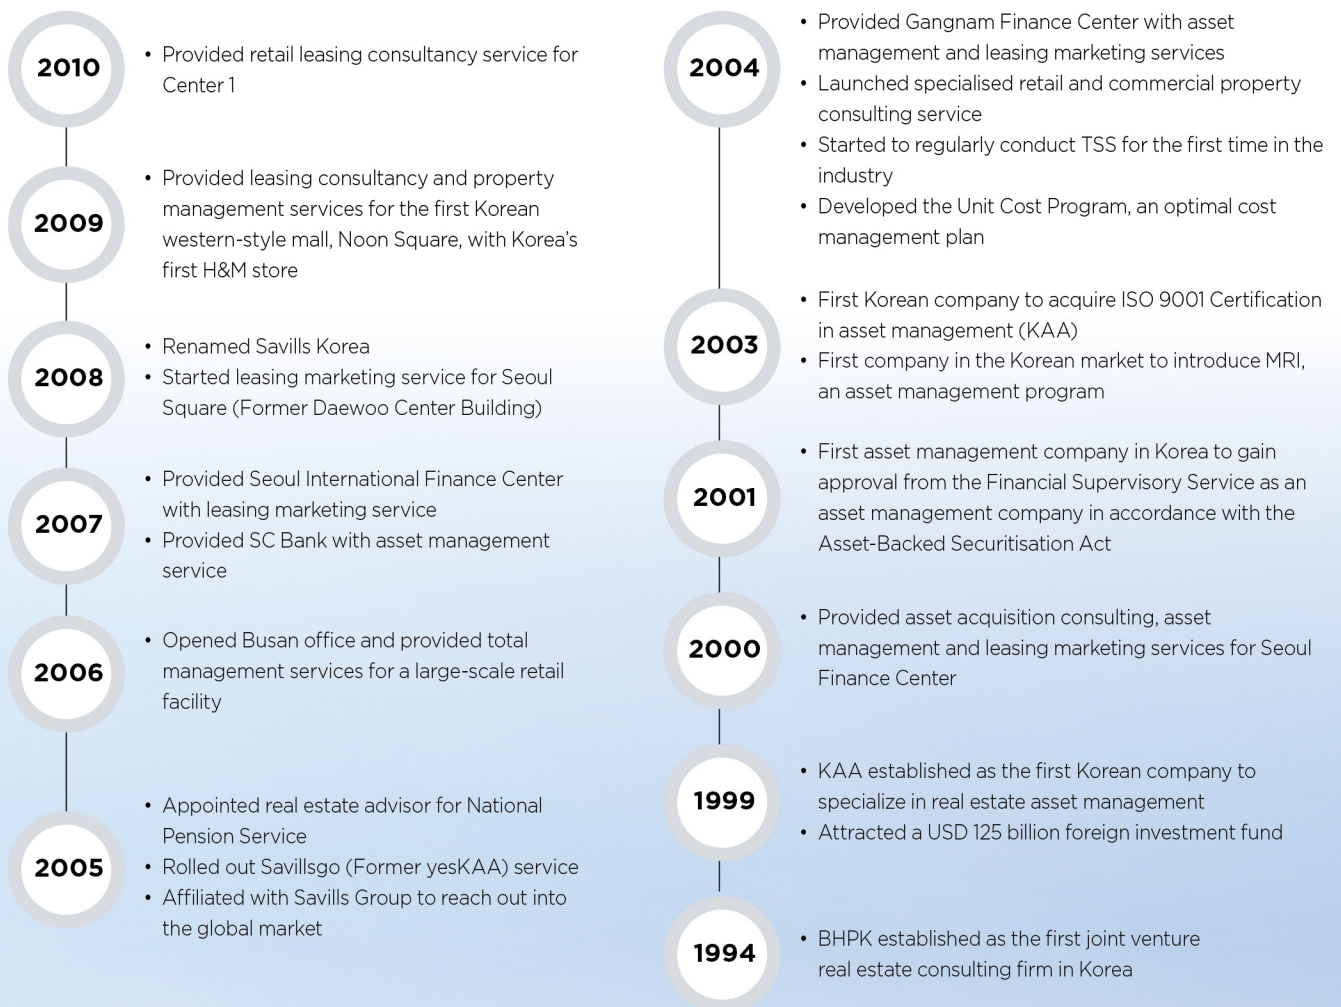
2010
• Provided retail leasing consultancy service for Center 1

2009
• Provided leasing consultancy and property management services for the first Korean western-style mall, Noon Square, with Korea's first H&M store

2008
• Renamed Savills Korea
• Started leasing marketing service for Seoul Square (Former Daewoo Center Building)

2007
• Provided Seoul International Finance Center with leasing marketing service
• Provided SC Bank with asset management service

2006
• Opened Busan office and provided total management services for a large-scale retail facility

2005
• Appointed real estate advisor for National Pension Service
• Rolled out Savillsgo (Former yesKAA) service
• Affiliated with Savills Group to reach out into the global market

2004
• Provided Gangnam Finance Center with asset management and leasing marketing services
• Launched specialised retail and commercial property consulting service
• Started to regularly conduct TSS for the first time in the industry
• Developed the Unit Cost Program, an optimal cost management plan

2003
• First Korean company to acquire ISO 9001 Certification in asset management (KAA)
• First company in the Korean market to introduce MRI, an asset management program

2001
• First asset management company in Korea to gain approval from the Financial Supervisory Service as an asset management company in accordance with the Asset-Backed Securitisation Act

2000
• Provided asset acquisition consulting, asset management and leasing marketing services for Seoul Finance Center

1999
• KAA established as the first Korean company to specialize in real estate asset management
• Attracted a USD 125 billion foreign investment fund

1994
• BHPK established as the first joint venture real estate consulting firm in Korea